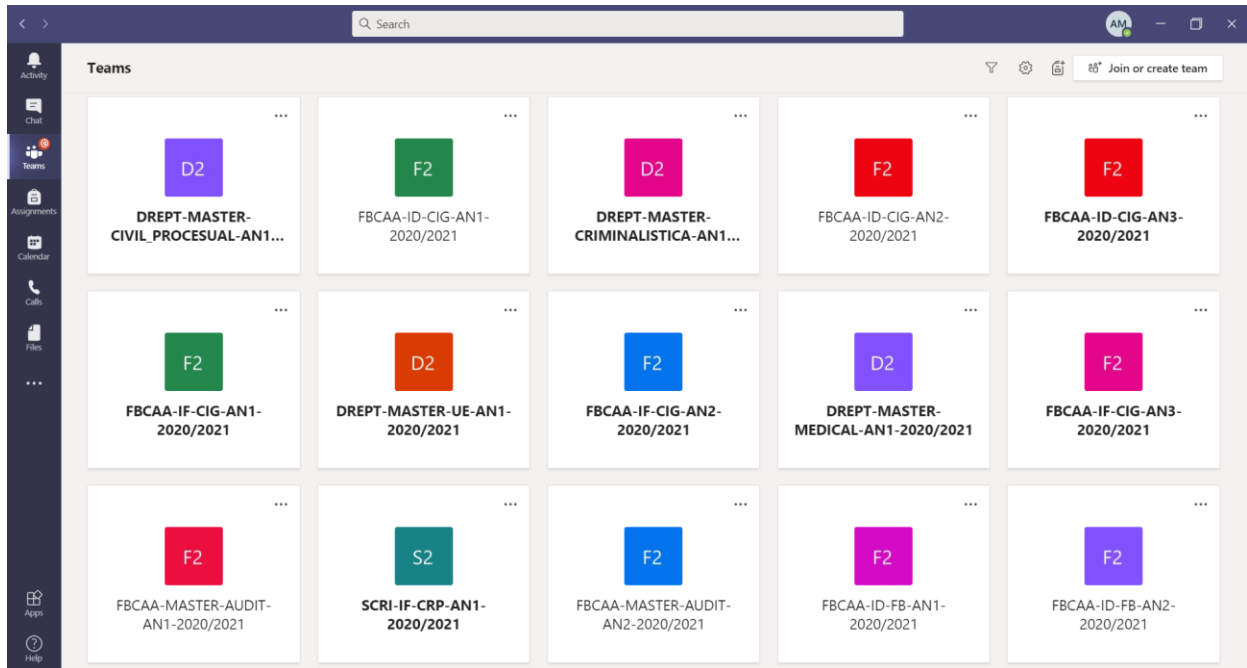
Search

AM

Activity
Chat
Teams
Assignments
Calendar
Calls
Files
...
Apps
Help

Teams

Join or create team

...
D2
DREPT-MASTER-CIVIL_PROCESUAL-AN1...

...
F2
FBCAA-ID-CIG-AN1-2020/2021

...
D2
DREPT-MASTER-CRIMINALISTICA-AN1...

...
F2
FBCAA-ID-CIG-AN2-2020/2021

...
F2
FBCAA-ID-CIG-AN3-2020/2021

...
F2
FBCAA-IF-CIG-AN1-2020/2021

...
D2
DREPT-MASTER-UE-AN1-2020/2021

...
F2
FBCAA-IF-CIG-AN2-2020/2021

...
D2
DREPT-MASTER-MEDICAL-AN1-2020/2021

...
F2
FBCAA-IF-CIG-AN3-2020/2021

...
F2
FBCAA-MASTER-AUDIT-AN1-2020/2021

...
S2
SCRI-IF-CRP-AN1-2020/2021

...
F2
FBCAA-MASTER-AUDIT-AN2-2020/2021

...
F2
FBCAA-ID-FB-AN1-2020/2021

...
F2
FBCAA-ID-FB-AN2-2020/2021